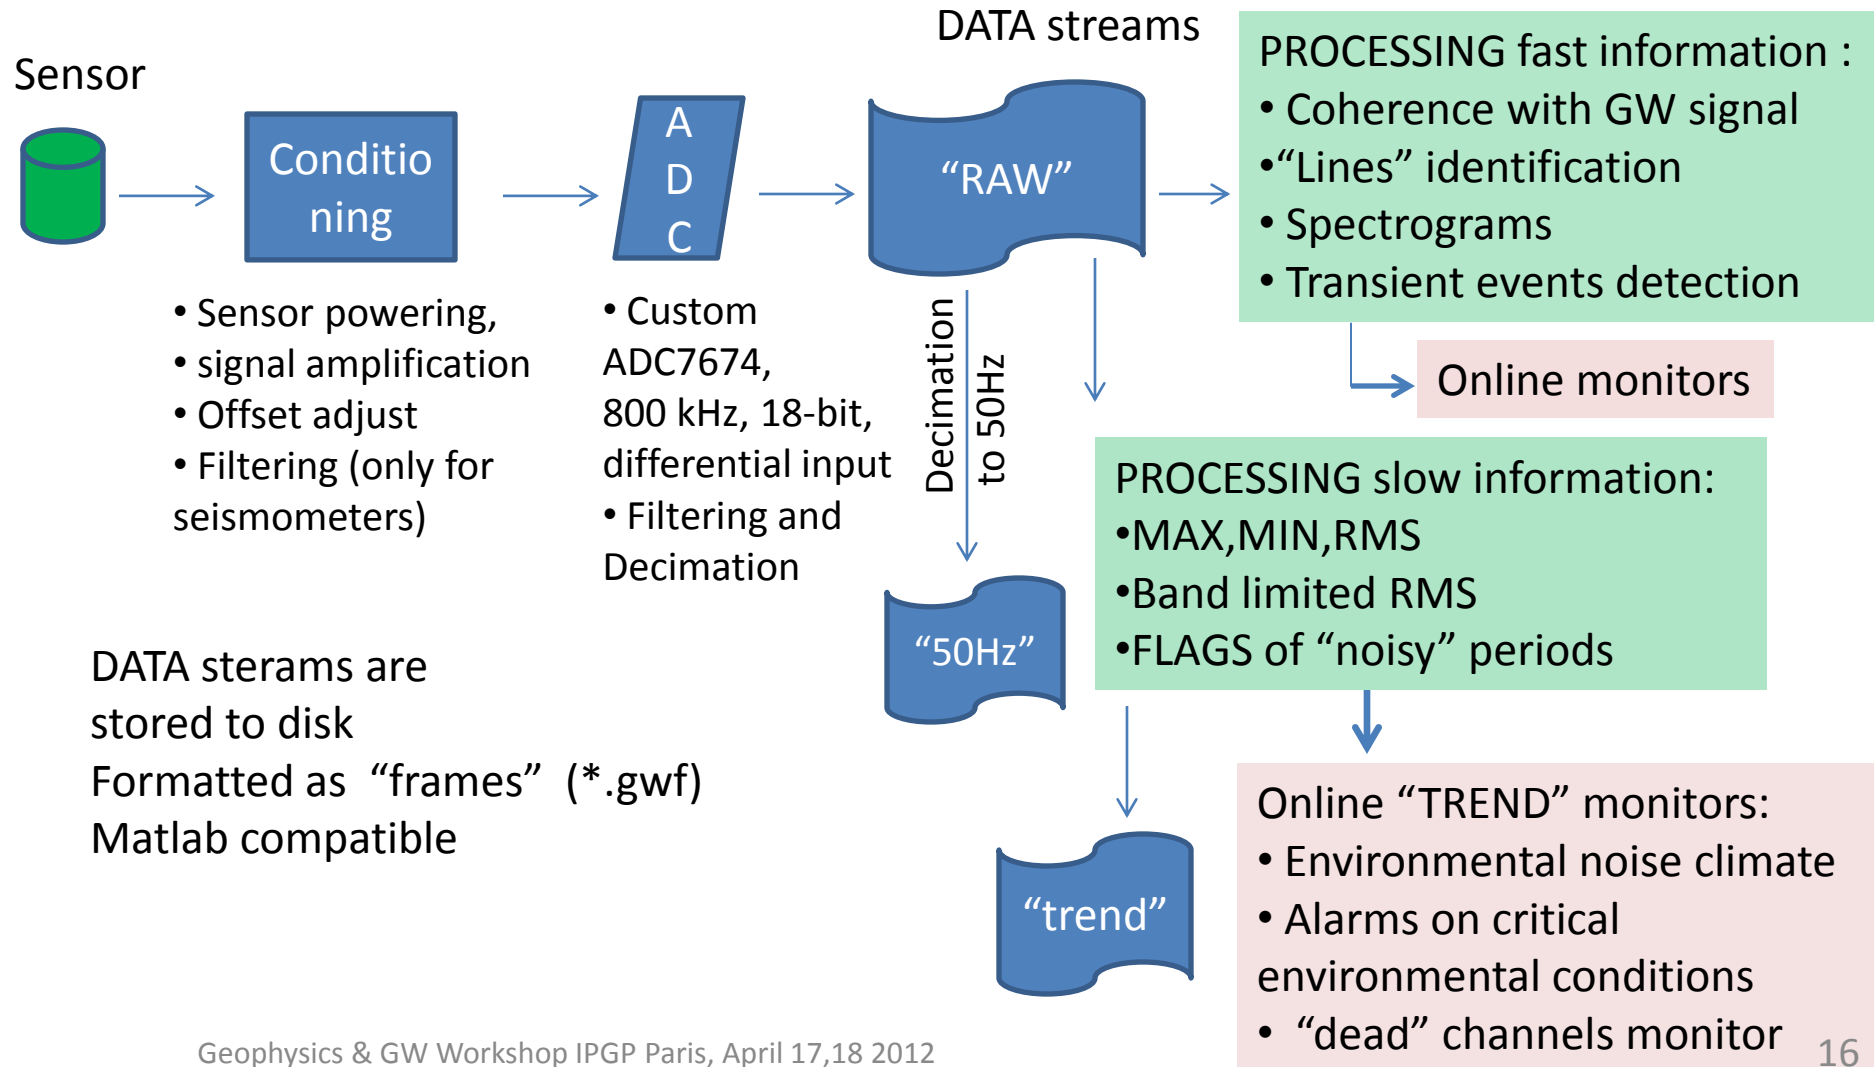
Sensor

Conditio ning

A D C

DATA streams

"RAW"

PROCESSING fast information :
• Coherence with GW signal
•"Lines" identification
• Spectrograms
• Transient events detection

Online monitors

• Sensor powering,
• signal amplification
• Offset adjust
• Filtering (only for seismometers)

• Custom ADC7674, 800 kHz, 18-bit, differential input
• Filtering and Decimation

Decimation to 50Hz

"50Hz"

PROCESSING slow information:
•MAX,MIN,RMS
•Band limited RMS
•FLAGS of "noisy" periods

DATA sterams are stored to disk
Formatted as "frames" (*.gwf)
Matlab compatible

"trend"

Online "TREND" monitors:
• Environmental noise climate
• Alarms on critical environmental conditions
• "dead" channels monitor

Geophysics & GW Workshop IPGP Paris, April 17,18 2012

16